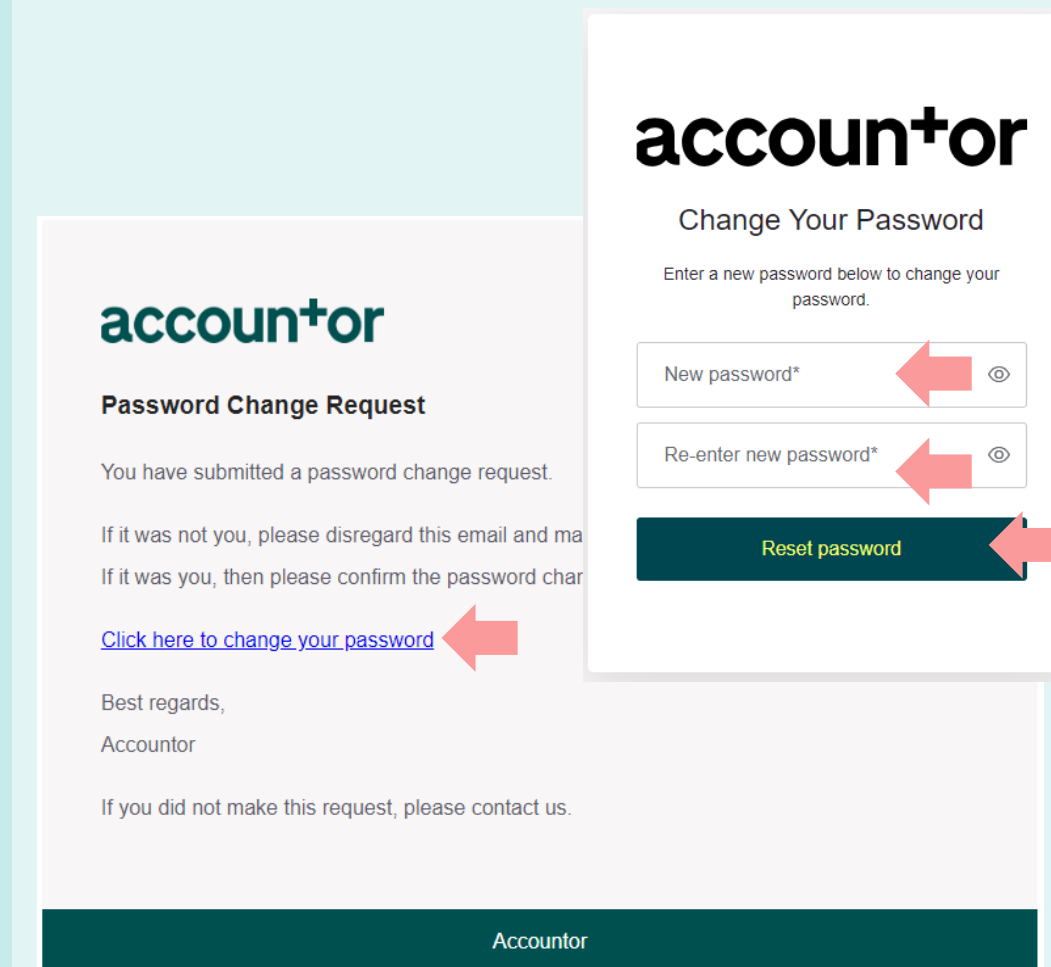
accountor

Password Change Request

You have submitted a password change request.

If it was not you, please disregard this email and ma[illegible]

If it was you, then please confirm the password char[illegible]

Click here to change your password

Best regards,

Accountor

If you did not make this request, please contact us.

Accountor

accountor

Change Your Password

Enter a new password below to change your password.

New password*

Re-enter new password*

Reset password